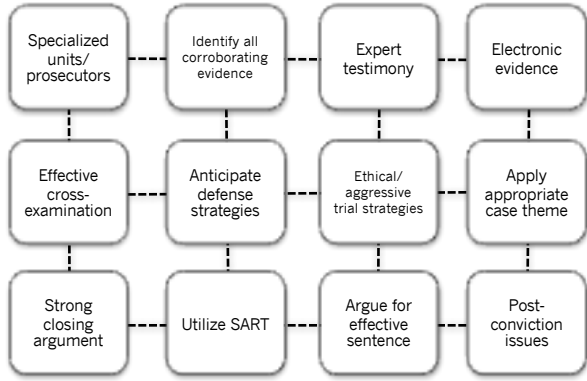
Specialized units/ prosecutors

Identify all corroborating evidence

Expert testimony

Electronic evidence

Effective cross-examination

Anticipate defense strategies

Ethical/ aggressive trial strategies

Apply appropriate case theme

Strong closing argument

Utilize SART

Argue for effective sentence

Post-conviction issues